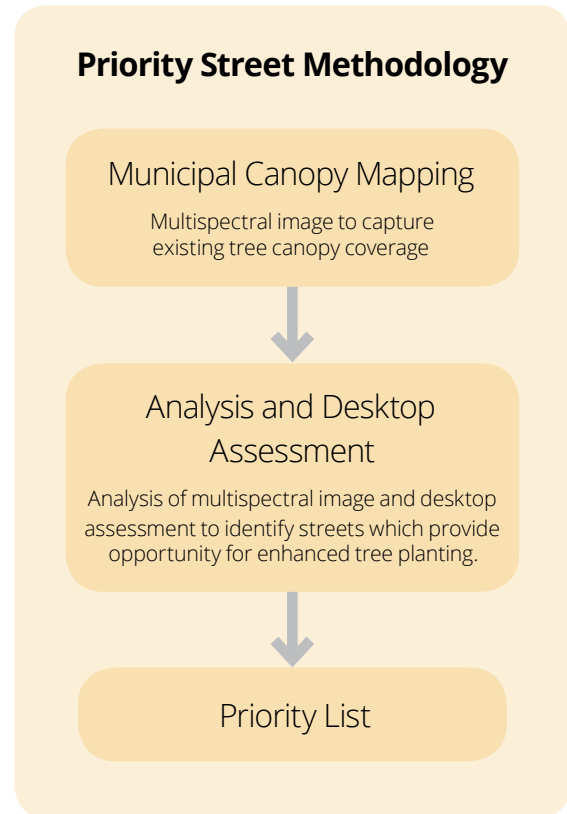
Priority Street Methodology

Municipal Canopy Mapping

Multispectral image to capture existing tree canopy coverage

Analysis and Desktop Assessment

Analysis of multispectral image and desktop assessment to identify streets which provide opportunity for enhanced tree planting.

Priority List